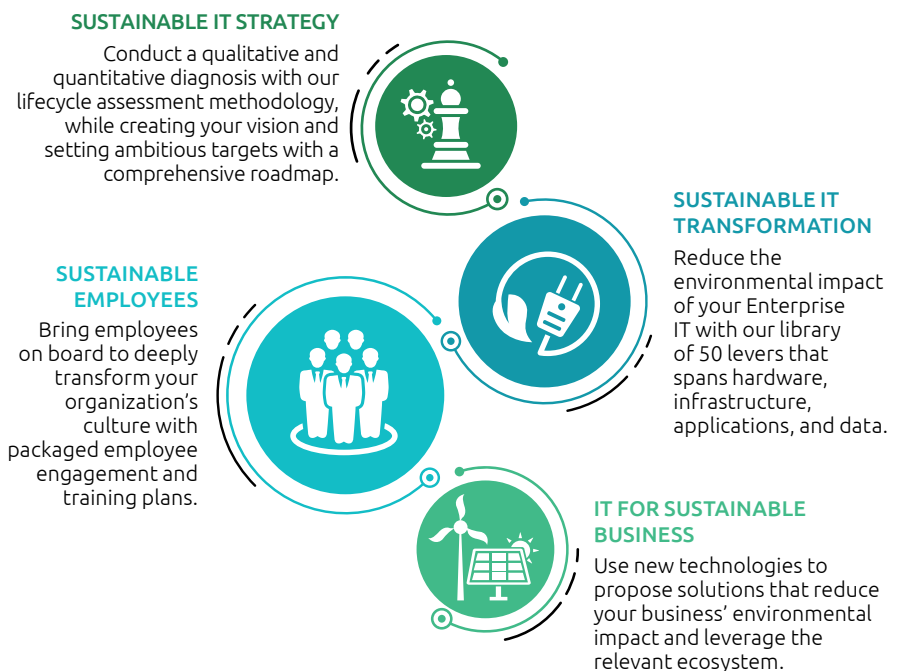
SUSTAINABLE IT STRATEGY

Conduct a qualitative and quantitative diagnosis with our lifecycle assessment methodology, while creating your vision and setting ambitious targets with a comprehensive roadmap.

SUSTAINABLE IT TRANSFORMATION

Reduce the environmental impact of your Enterprise IT with our library of 50 levers that spans hardware, infrastructure, applications, and data.

SUSTAINABLE EMPLOYEES

Bring employees on board to deeply transform your organization's culture with packaged employee engagement and training plans.

IT FOR SUSTAINABLE BUSINESS

Use new technologies to propose solutions that reduce your business' environmental impact and leverage the relevant ecosystem.